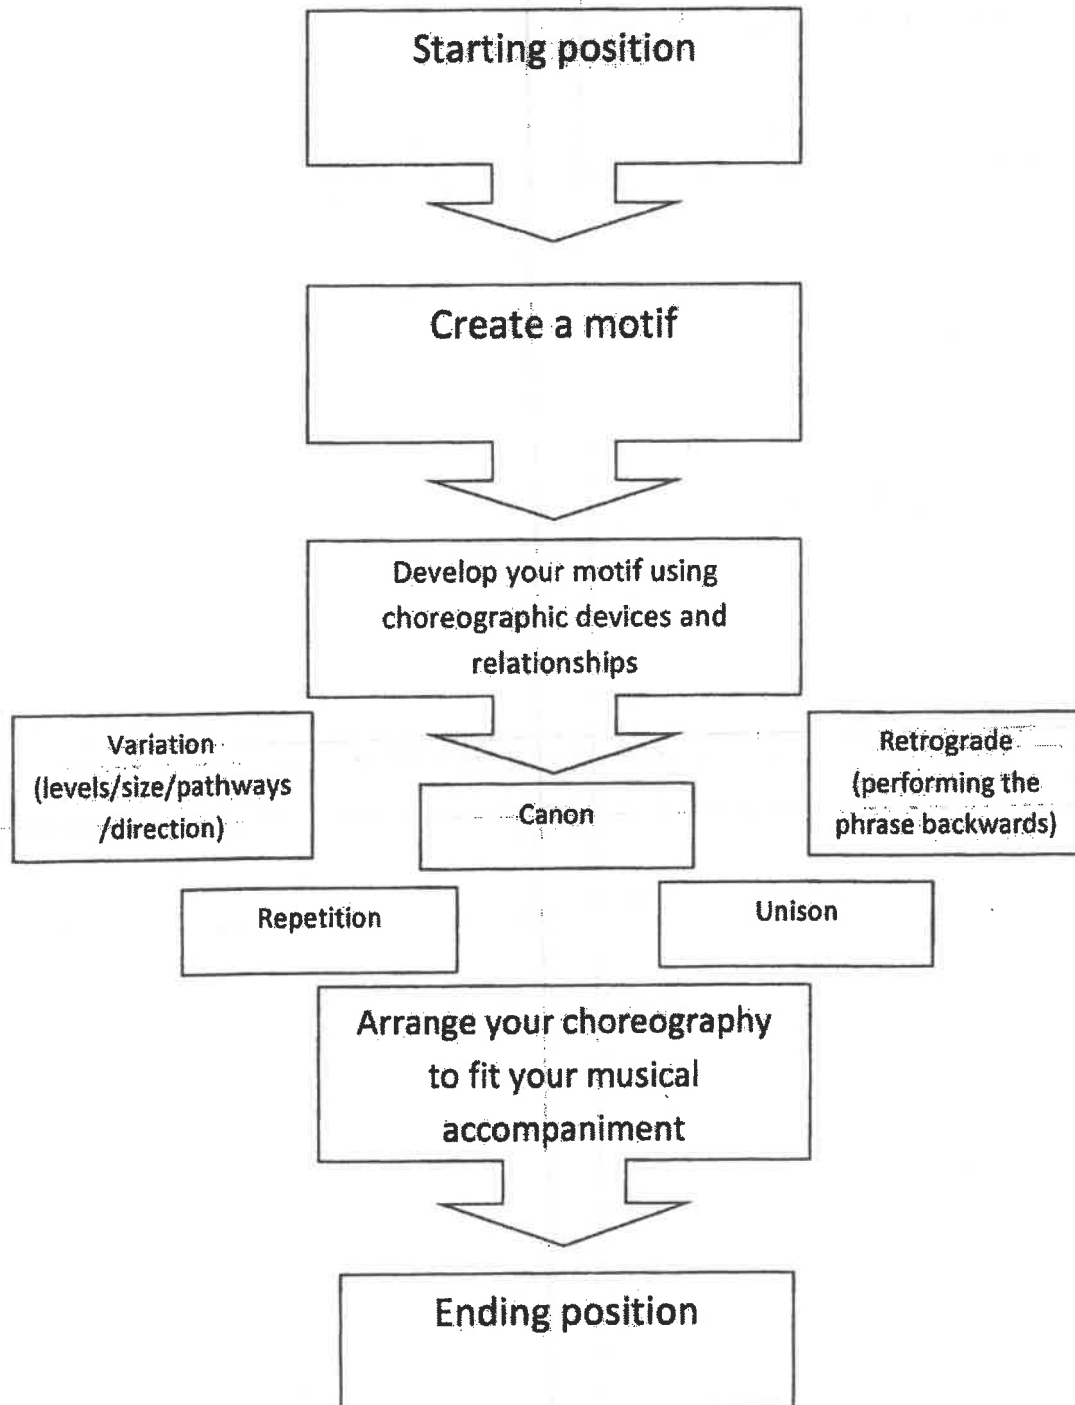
Starting position

Create a motif

Develop your motif using choreographic devices and relationships

Variation (levels/size/pathways /direction)

Canon

Retrograde (performing the phrase backwards)

Repetition

Unison

Arrange your choreography to fit your musical accompaniment

Ending position